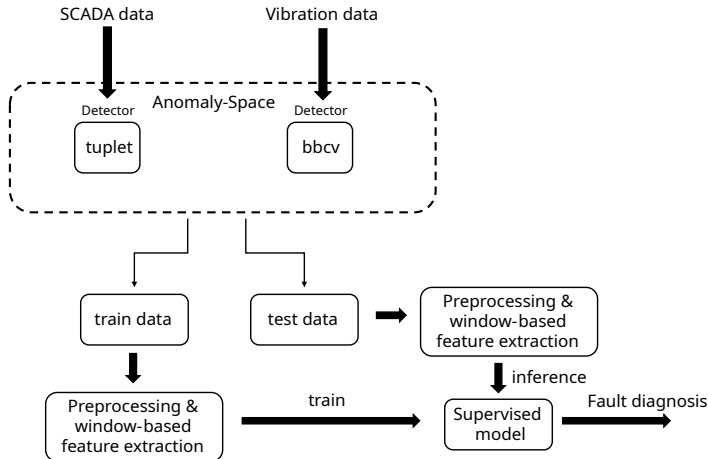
SCADA data

Vibration data

Anomaly-Space

Detector

tuplet

Detector

bbcv

train data

test data

Preprocessing & window-based feature extraction

inference

Preprocessing & window-based feature extraction

train

Supervised model

Fault diagnosis